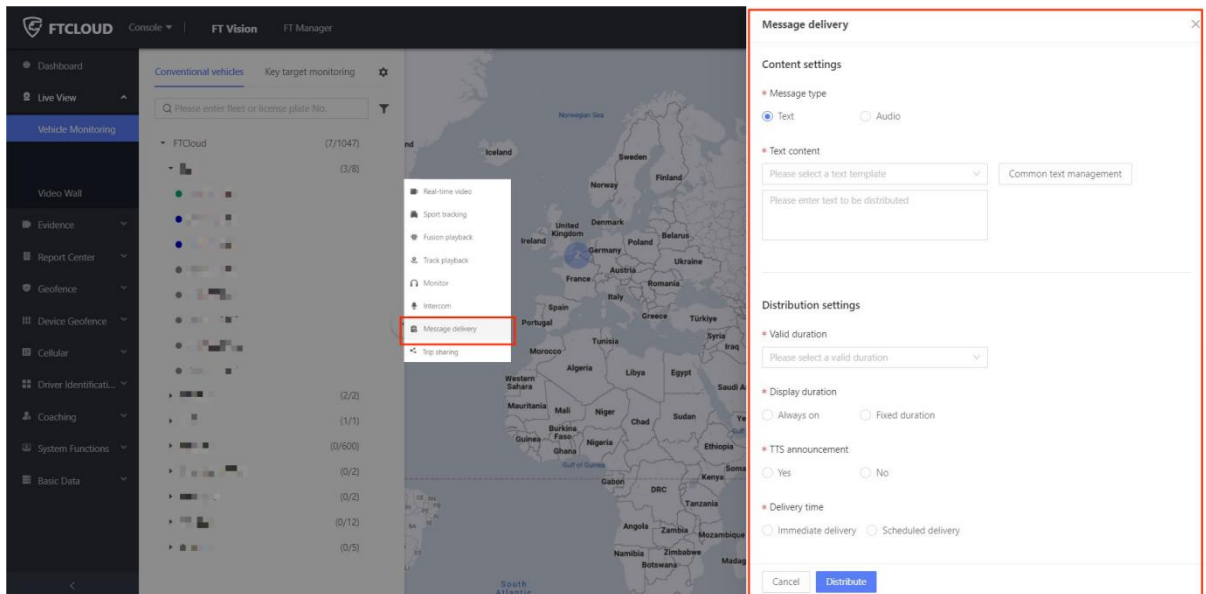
FTCLOUD Console ▾ | FT Vision FT Manager

Dashboard
Live View
Vehicle Monitoring
Video Wall
Evidence
Report Center
Geofence
Device Geofence
Cellular
Driver Identificati...
Coaching
System Functions
Basic Data

Conventional vehicles Key target monitoring
Please enter fleet or license plate No.

FTCloud (7/1047)
(3/8)
(2/2)
(1/1)
(0/600)
(0/2)
(0/2)
(0/12)
(0/5)

Real-time video
Sport tracking
Fusion playback
Track playback
Monitor
Intercom
Message delivery
Trip sharing

Norwegian Sea
Iceland
Sweden
Finland
Norway
United Kingdom
Denmark
Ireland
Belarus
Germany
Poland
Ukraine
France
Austria
Romania
Italy
Spain
Portugal
Greece
Türkiye
Tunisia
Syria
Iraq
Morocco
Algeria
Libya
Egypt
Western Sahara
Saudi A
Mauritania
Mali
Niger
Chad
Sudan
Burkina Faso
Guinea
Nigeria
Ghana
Ethiopia
Gulf of Guinea
Soma
Kenya
Gabon
DRC
Tanzania
Angola
Zambia
Mozambique
Namibia
Zimbabwe
Botswana
Madag
South Atlantic

Message delivery

Content settings
* Message type
Text Audio
* Text content
Please select a text template
Common text management
Please enter text to be distributed

Distribution settings
* Valid duration
Please select a valid duration
* Display duration
Always on Fixed duration
* TTS announcement
Yes No
* Delivery time
Immediate delivery Scheduled delivery

Cancel Distribute